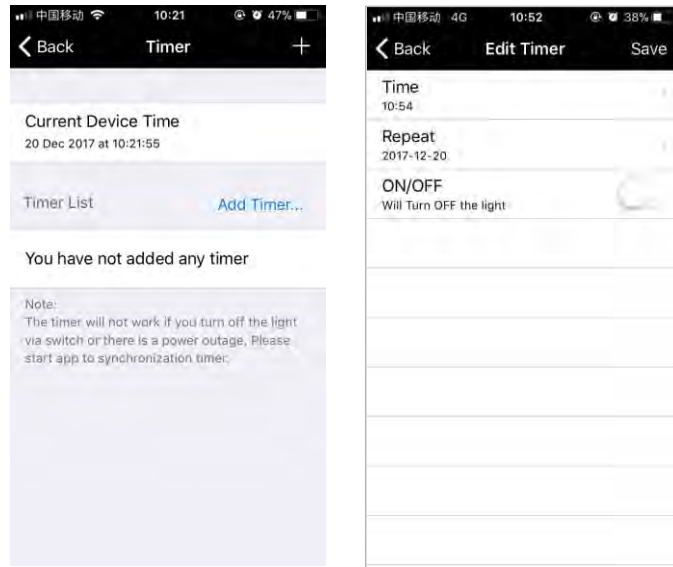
中国移动 10:21 47%

Back Timer +

Current Device Time
20 Dec 2017 at 10:21:55

Timer List Add Timer...

You have not added any timer

Note:
The timer will not work if you turn off the light via switch or there is a power outage, Please start app to synchronization timer.

中国移动 4G 10:52 38%

Back Edit Timer Save

Time
10:54

Repeat
2017-12-20

ON/OFF
Will Turn OFF the light